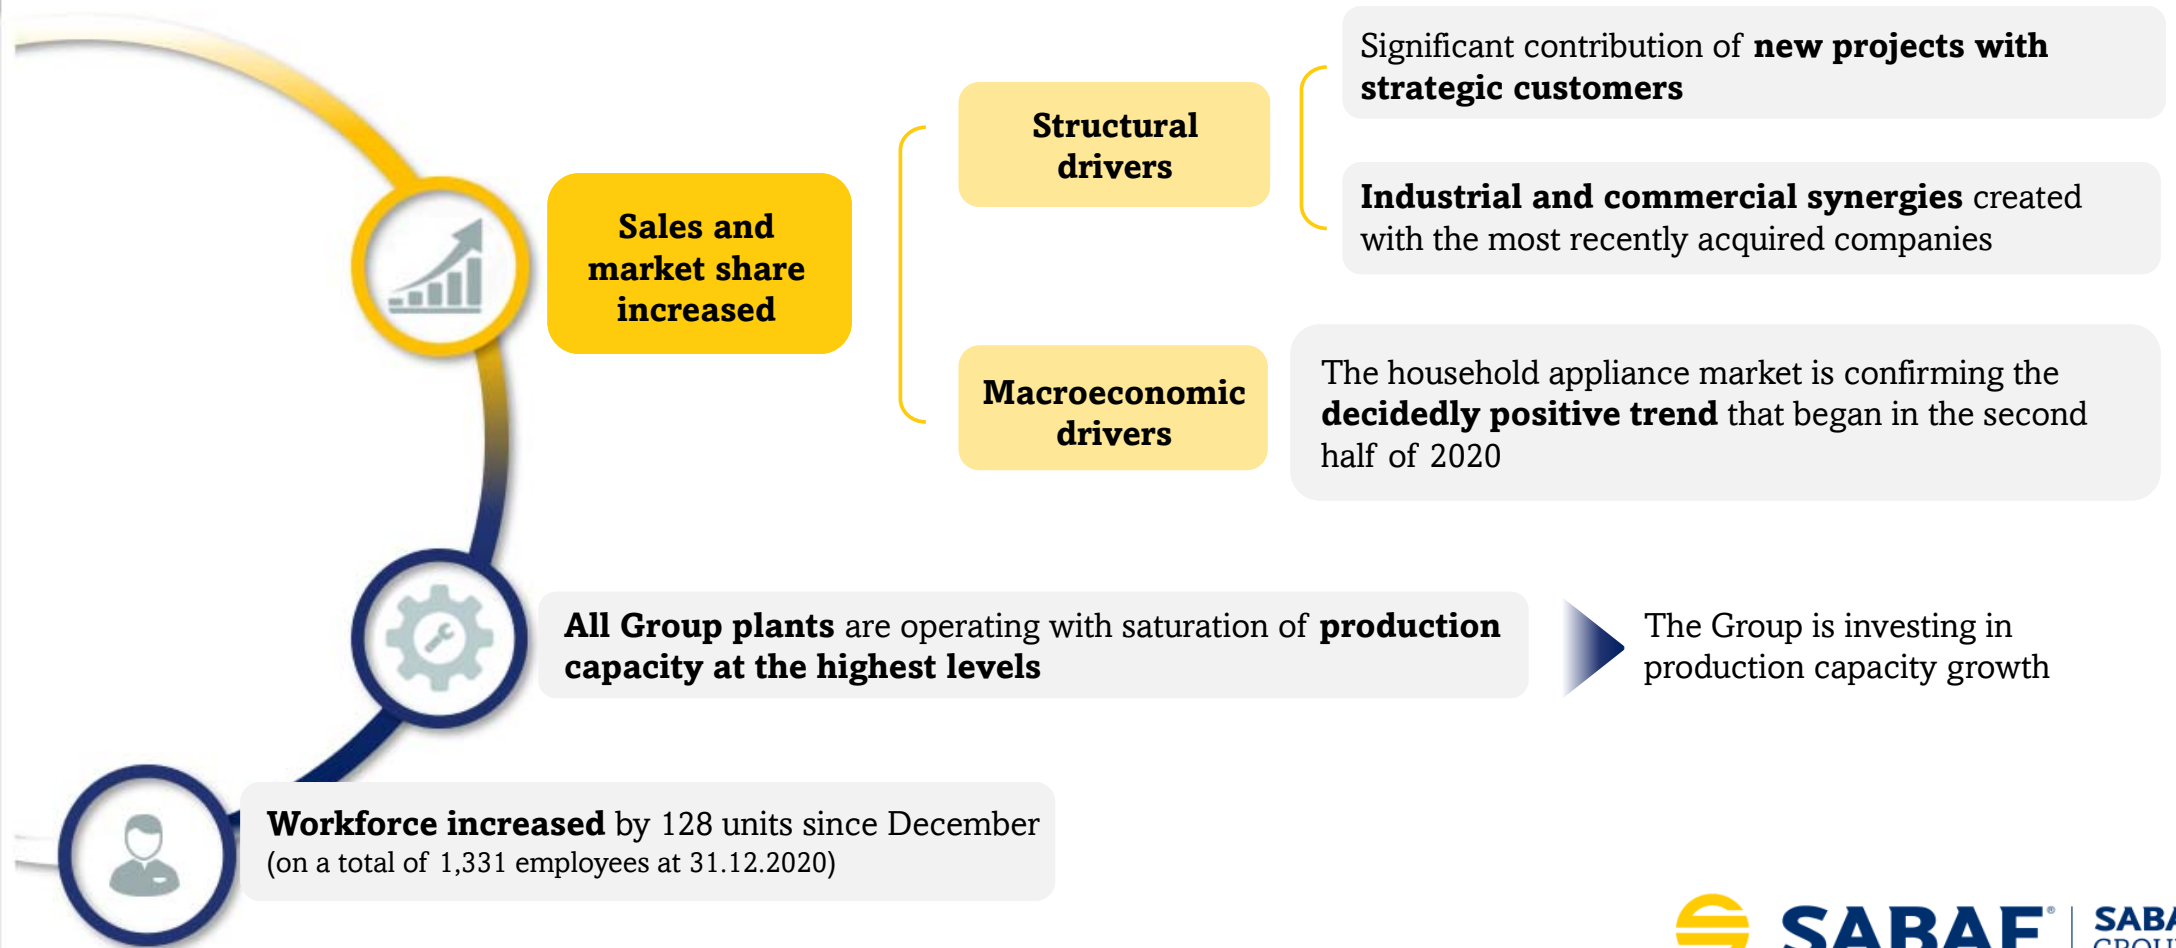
Sales and market share increased

Structural drivers

Significant contribution of new projects with strategic customers

Industrial and commercial synergies created with the most recently acquired companies

Macroeconomic drivers

The household appliance market is confirming the decidedly positive trend that began in the second half of 2020

All Group plants are operating with saturation of production capacity at the highest levels

The Group is investing in production capacity growth

Workforce increased by 128 units since December (on a total of 1,331 employees at 31.12.2020)

SABAF® | SABA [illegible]